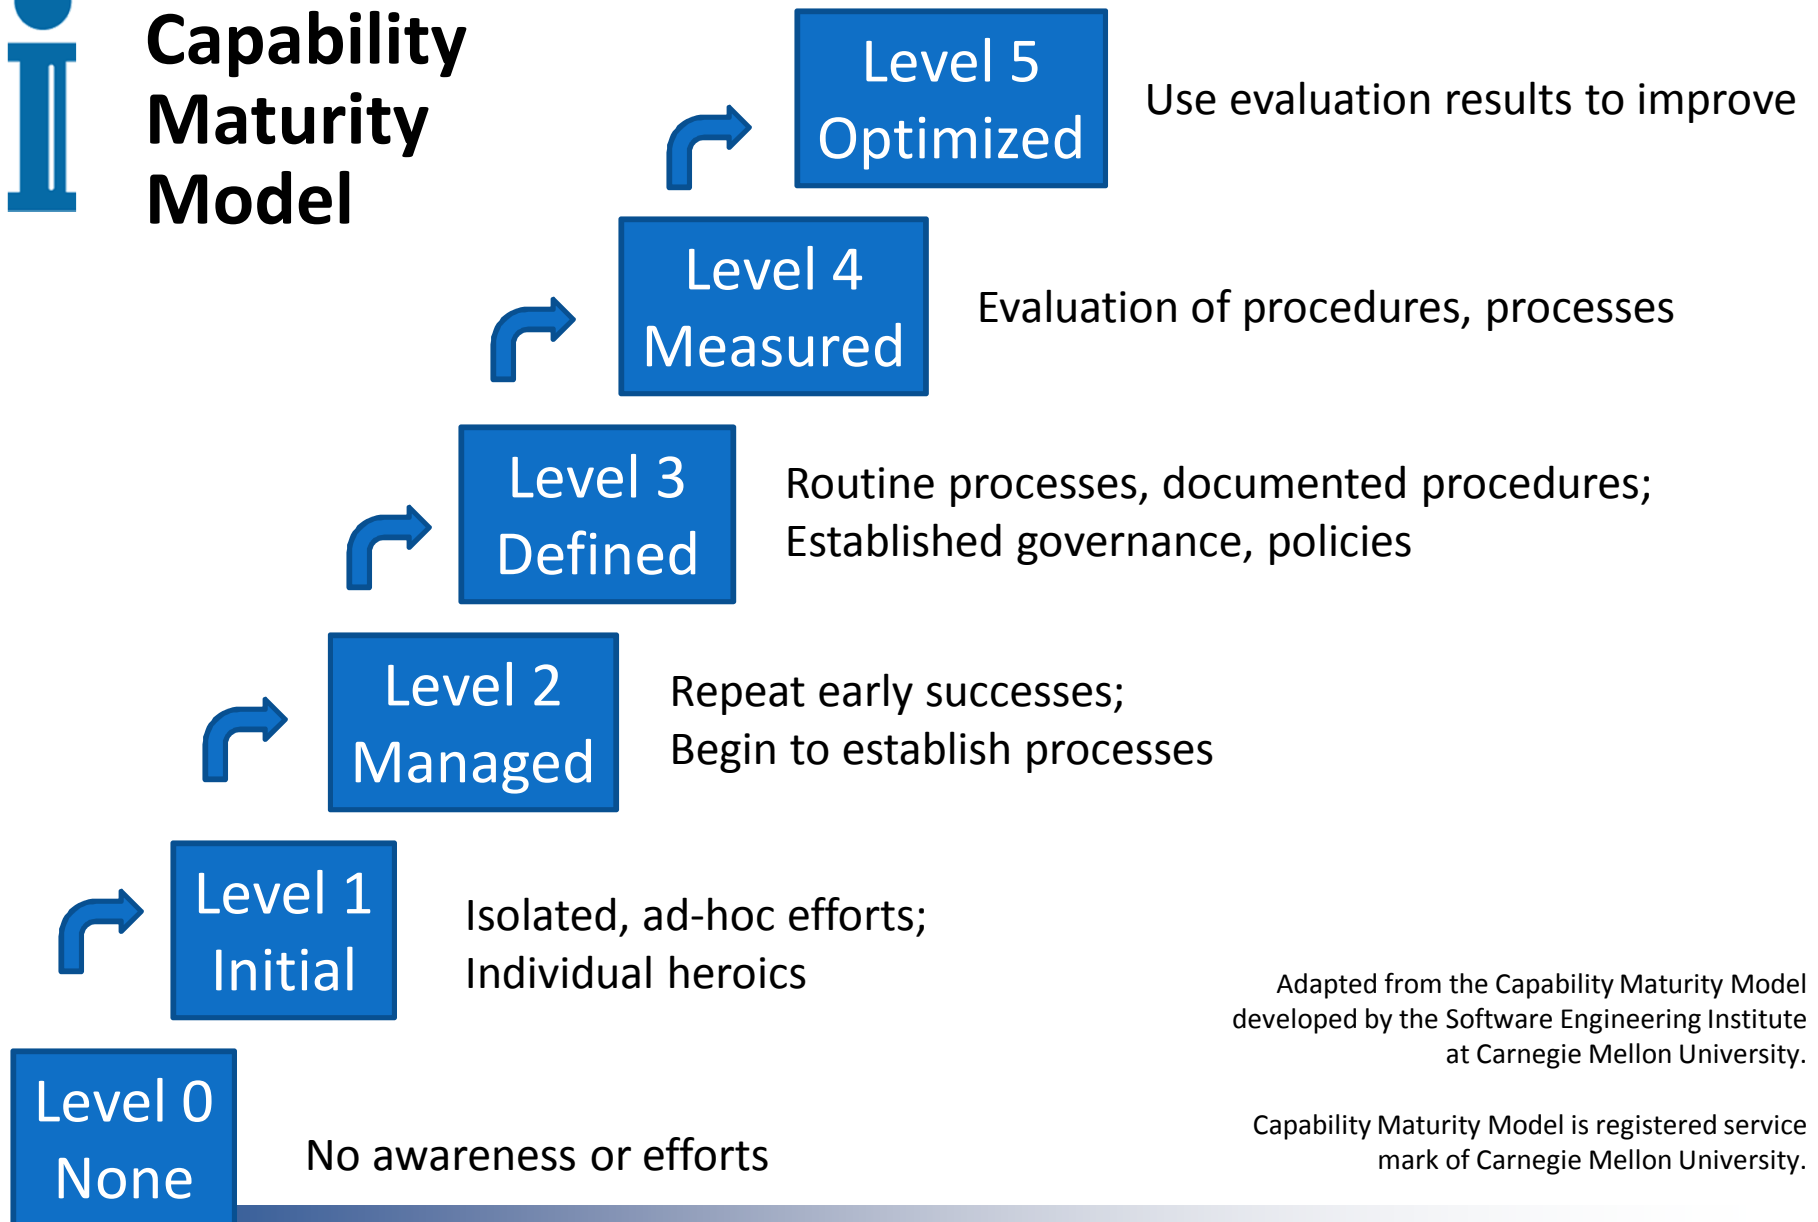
Capability Maturity Model

Level 5
Optimized

Use evaluation results to improve

Level 4
Measured

Evaluation of procedures, processes

Level 3
Defined

Routine processes, documented procedures;
Established governance, policies

Level 2
Managed

Repeat early successes;
Begin to establish processes

Level 1
Initial

Isolated, ad-hoc efforts;
Individual heroics

Level 0
None

No awareness or efforts

Adapted from the Capability Maturity Model developed by the Software Engineering Institute at Carnegie Mellon University.

Capability Maturity Model is registered service mark of Carnegie Mellon University.